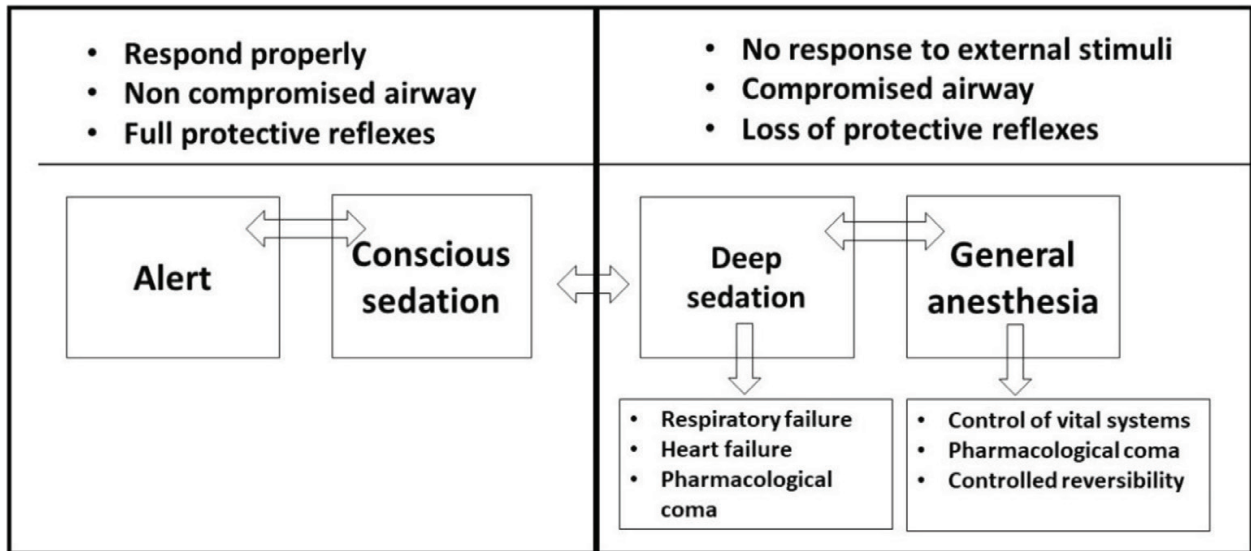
- Respond properly
- Non compromised airway
- Full protective reflexes

Alert

Conscious sedation

- No response to external stimuli
- Compromised airway
- Loss of protective reflexes

Deep sedation

General anesthesia

- Respiratory failure
- Heart failure
- Pharmacological coma

- Control of vital systems
- Pharmacological coma
- Controlled reversibility